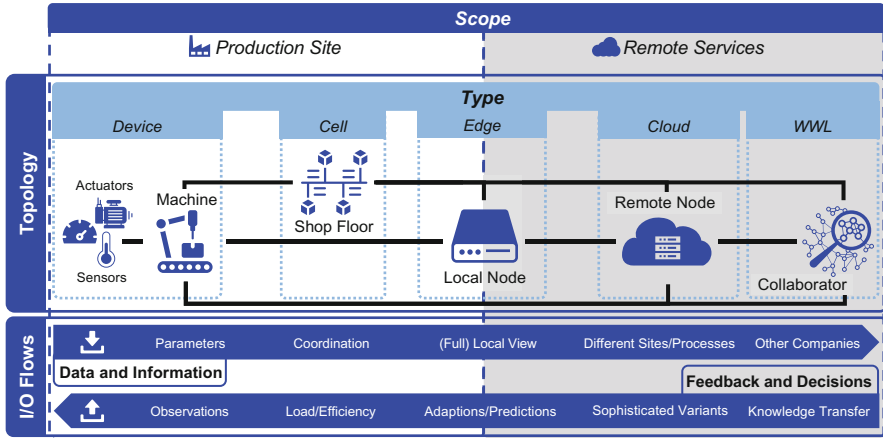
Scope

Production Site

Remote Services

Topology

Type

Device

Cell

Edge

Cloud

WWL

Actuators

Machine

Sensors

Shop Floor

Local Node

Remote Node

Collaborator

I/O Flows

Parameters

Coordination

(Full) Local View

Different Sites/Processes

Other Companies

Data and Information

Feedback and Decisions

Observations

Load/Efficiency

Adaptions/Predictions

Sophisticated Variants

Knowledge Transfer